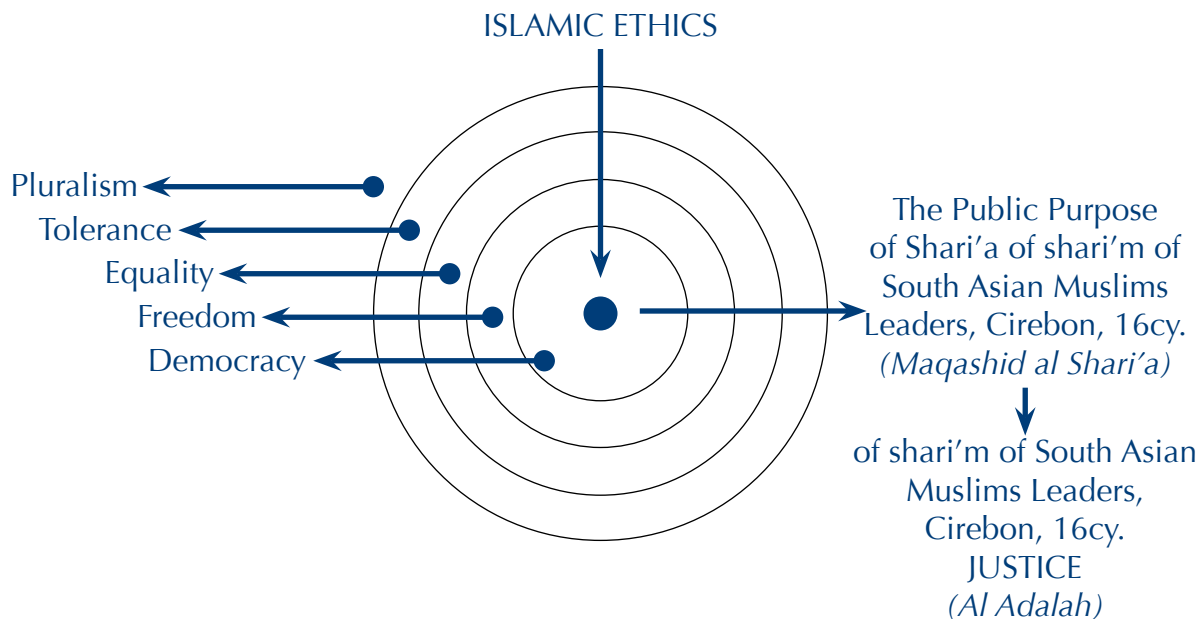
ISLAMIC ETHICS

Pluralism
Tolerance
Equality
Freedom
Democracy

The Public Purpose of Shari'a of shari'm of South Asian Muslims Leaders, Cirebon, 16cy.
*(Maqashid al Shari'a)*

of shari'm of South Asian Muslims Leaders, Cirebon, 16cy.
JUSTICE
*(Al Adalah)*